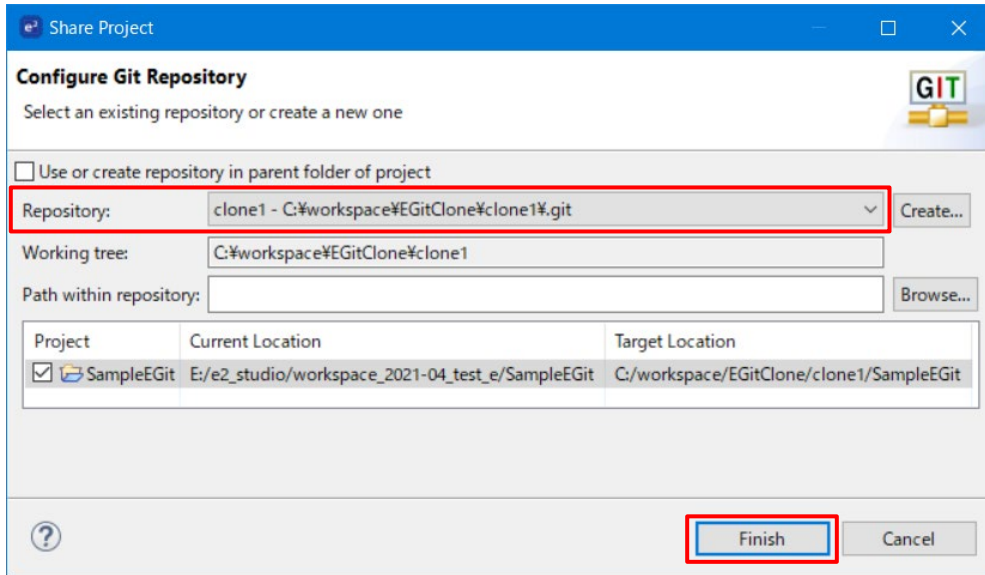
Share Project

Configure Git Repository

Select an existing repository or create a new one

GIT

Use or create repository in parent folder of project

Repository: clone1 - C:¥workspace¥EGitClone¥clone1¥.git Create...

Working tree: C:¥workspace¥EGitClone¥clone1

Path within repository: Browse...

| Project | Current Location | Target Location |
|---|---|---|
| SampleEGit | E:/e2_studio/workspace_2021-04_test_e/SampleEGit | C:/workspace/EGitClone/clone1/SampleEGit |

?

Finish Cancel